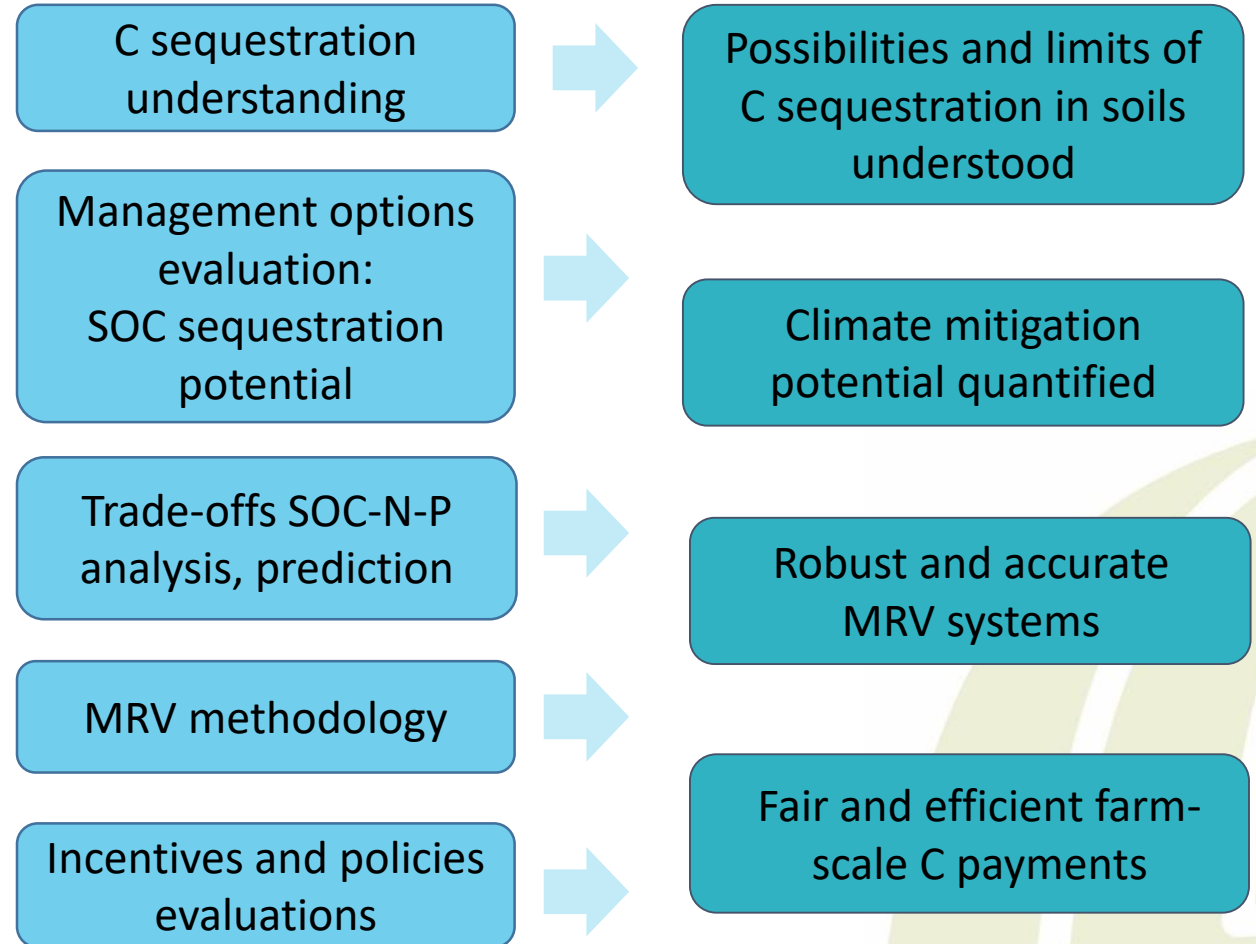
C sequestration understanding

Management options evaluation: SOC sequestration potential

Trade-offs SOC-N-P analysis, prediction

MRV methodology

Incentives and policies evaluations

Possibilities and limits of C sequestration in soils understood

Climate mitigation potential quantified

Robust and accurate MRV systems

Fair and efficient farm-scale C payments